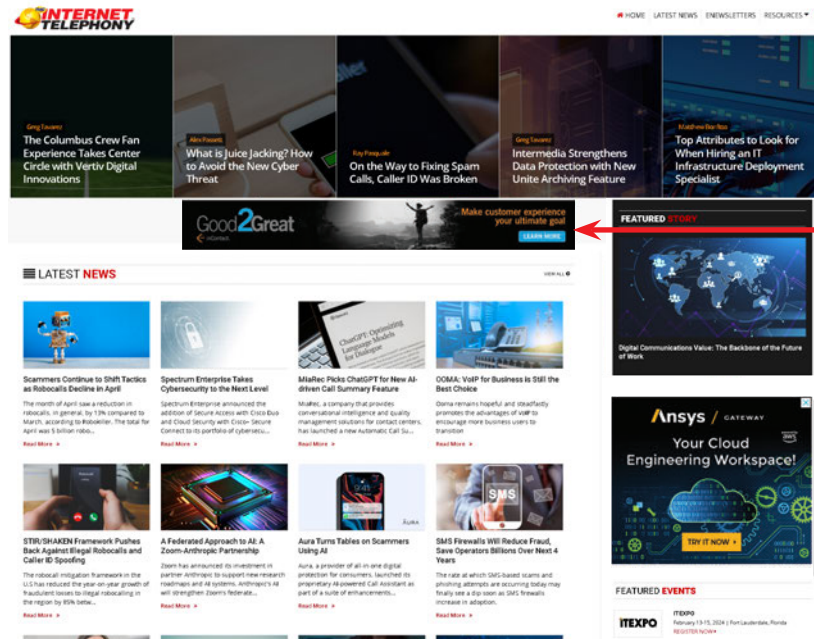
INTERNET TELEPHONY

HOME LATEST NEWS ENEWSLETTERS RESOURCES

Greg Tavarez
The Columbus Crew Fan Experience Takes Center Circle with Vertiv Digital Innovations

Alex Passett
What is Juice Jacking? How to Avoid the New Cyber Threat

Ray Pasquale
On the Way to Fixing Spam Calls, Caller ID Was Broken

Greg Tavarez
Intermedia Strengthens Data Protection with New Unite Archiving Feature

Matthew Bourbon
Top Attributes to Look for When Hiring an IT Infrastructure Deployment Specialist

Good2Great
Make customer experience your ultimate goal
LEARN MORE

FEATURED STORY

Digital Communications Value: The Backbone of the Future of Work

LATEST NEWS

VIEW ALL

Scammers Continue to Shift Tactics as Robocalls Decline in April
The month of April saw a reduction in robocalls, in general, by 13% compared to March, according to Robokiller. The total for April was 5 billion robo...
Read More »

Spectrum Enterprise Takes Cybersecurity to the Next Level
Spectrum Enterprise announced the addition of Secure Access with Cisco Duo and Cloud Security with Cisco+ Secure Connect to its portfolio of cybersecu...
Read More »

MiaRec Picks ChatGPT for New AI-driven Call Summary Feature
MiaRec, a company that provides conversational intelligence and quality management solutions for contact centers, has launched a new Automatic Call Su...
Read More »

OOMA: VoIP for Business is Still the Best Choice
Ooma remains hopeful and steadfastly promotes the advantages of VoIP to encourage more business users to transition
Read More »

STIR/SHAKEN Framework Pushes Back Against Illegal Robocalls and Caller ID Spoofing
The robocall mitigation framework in the U.S has reduced the year-on-year growth of fraudulent losses to illegal robocalling in the region by 85% betw...
Read More »

A Federated Approach to AI: A Zoom-Anthropic Partnership
Zoom has announced its investment in partner Anthropic to support new research roadmaps and AI systems. Anthropic's AI will strengthen Zoom's federate...
Read More »

Aura Turns Tables on Scammers Using AI
Aura, a provider of all-in-one digital protection for consumers, launched its proprietary AI-powered Call Assistant as part of a suite of enhancements...
Read More »

SMS Firewalls Will Reduce Fraud, Save Operators Billions Over Next 4 Years
The rate at which SMS-based scams and phishing attempts are occurring today may finally see a dip soon as SMS firewalls increase in adoption.
Read More »

Ansys / GATEWAY
Your Cloud Engineering Workspace!
TRY IT NOW

FEATURED EVENTS

ITEXPO
ITEXPO
February 13-15, 2024 | Fort Lauderdale, Florida
REGISTER NOW